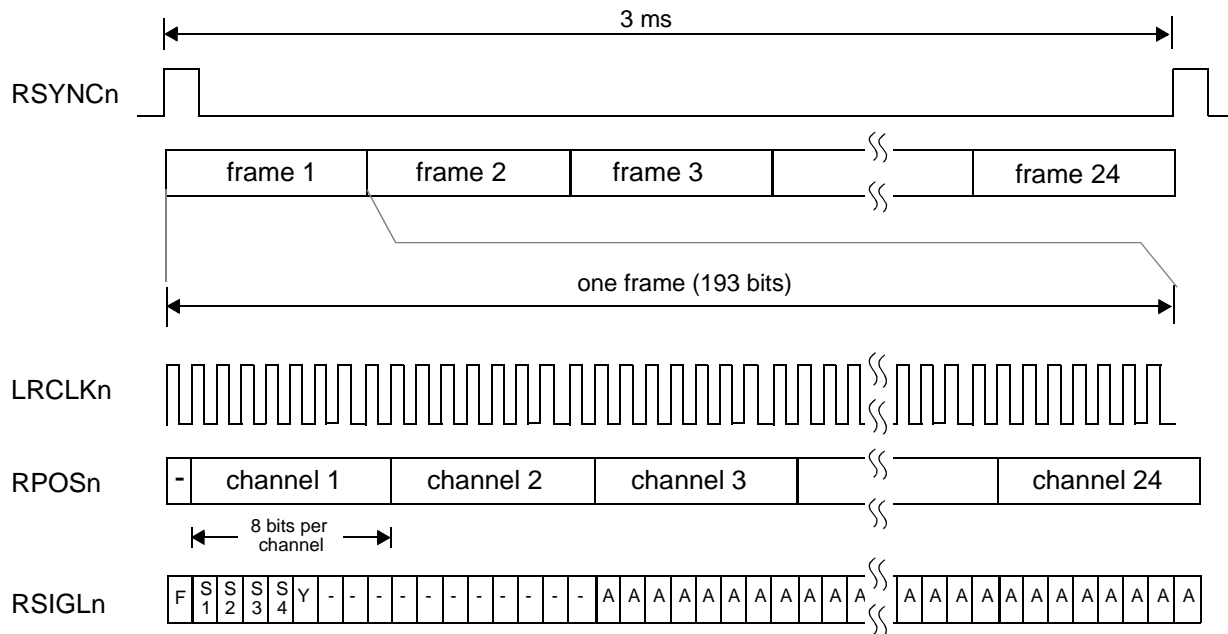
3 ms

RSYNCn

frame 1 | frame 2 | frame 3 | | frame 24

one frame (193 bits)

LRCLKn

RPOSn

- | channel 1 | channel 2 | channel 3 | | channel 24

8 bits per channel

RSIGLn

F S1 S2 S3 S4 Y - - - - - - - - - - - - A A A A A A A A A A A A A A A A A A A A A A A